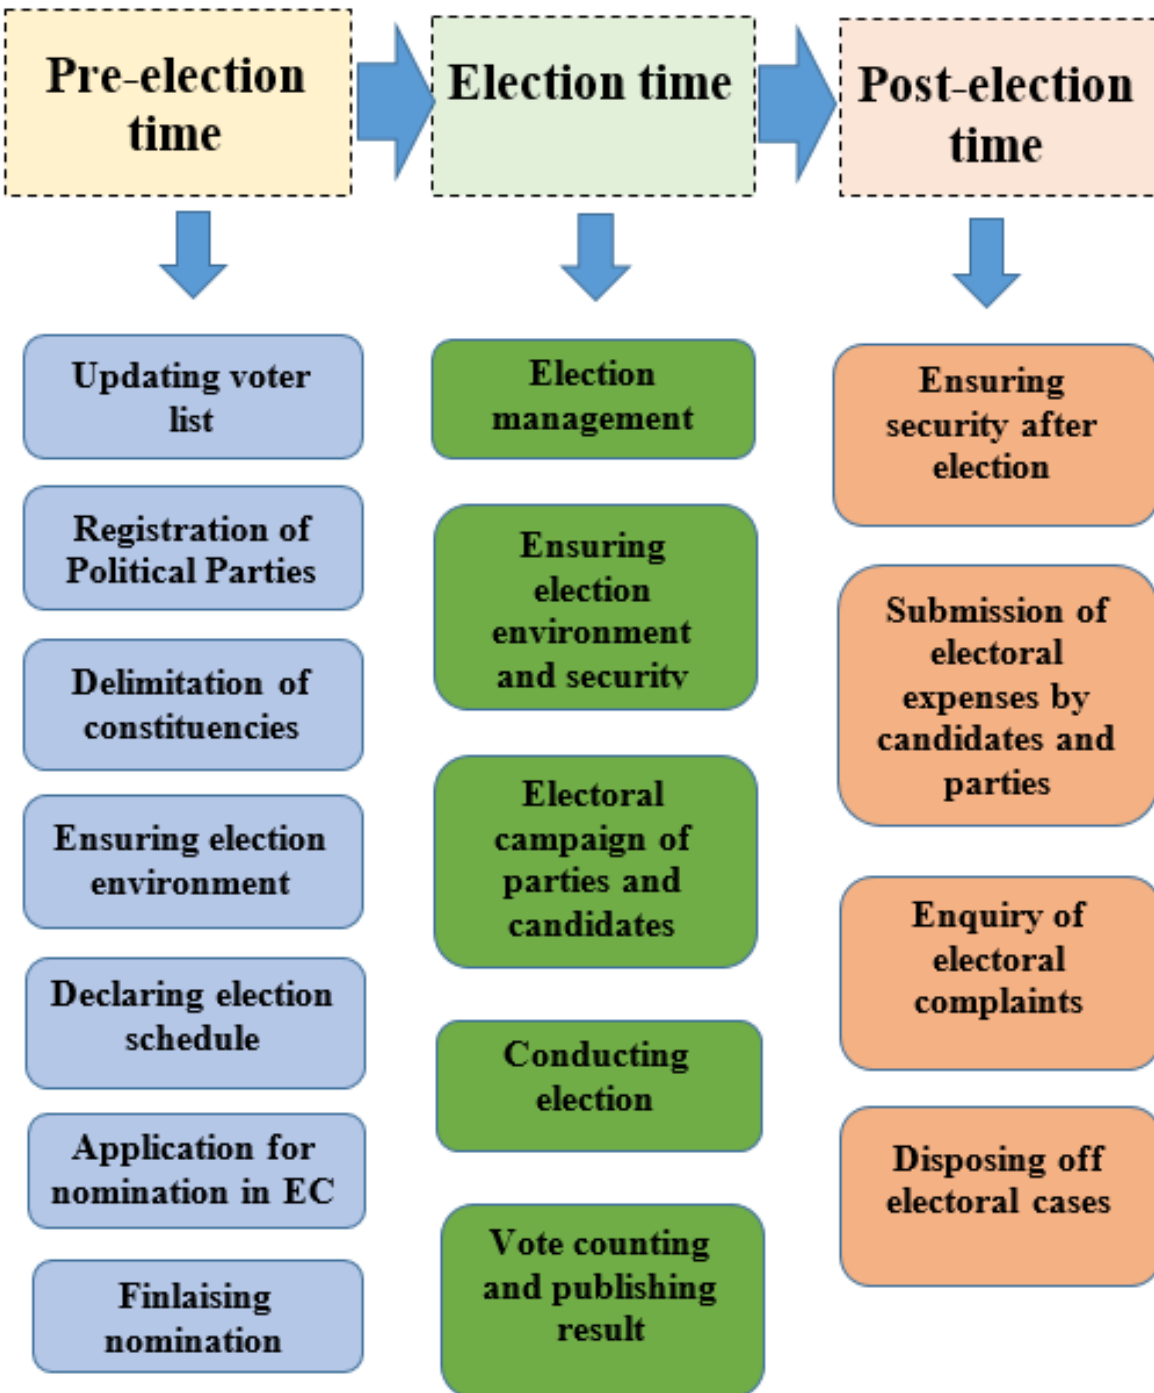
Pre-election time

Election time

Post-election time

Updating voter list

Registration of Political Parties

Delimitation of constituencies

Ensuring election environment

Declaring election schedule

Application for nomination in EC

Finlaising nomination

Election management

Ensuring election environment and security

Electoral campaign of parties and candidates

Conducting election

Vote counting and publishing result

Ensuring security after election

Submission of electoral expenses by candidates and parties

Enquiry of electoral complaints

Disposing off electoral cases